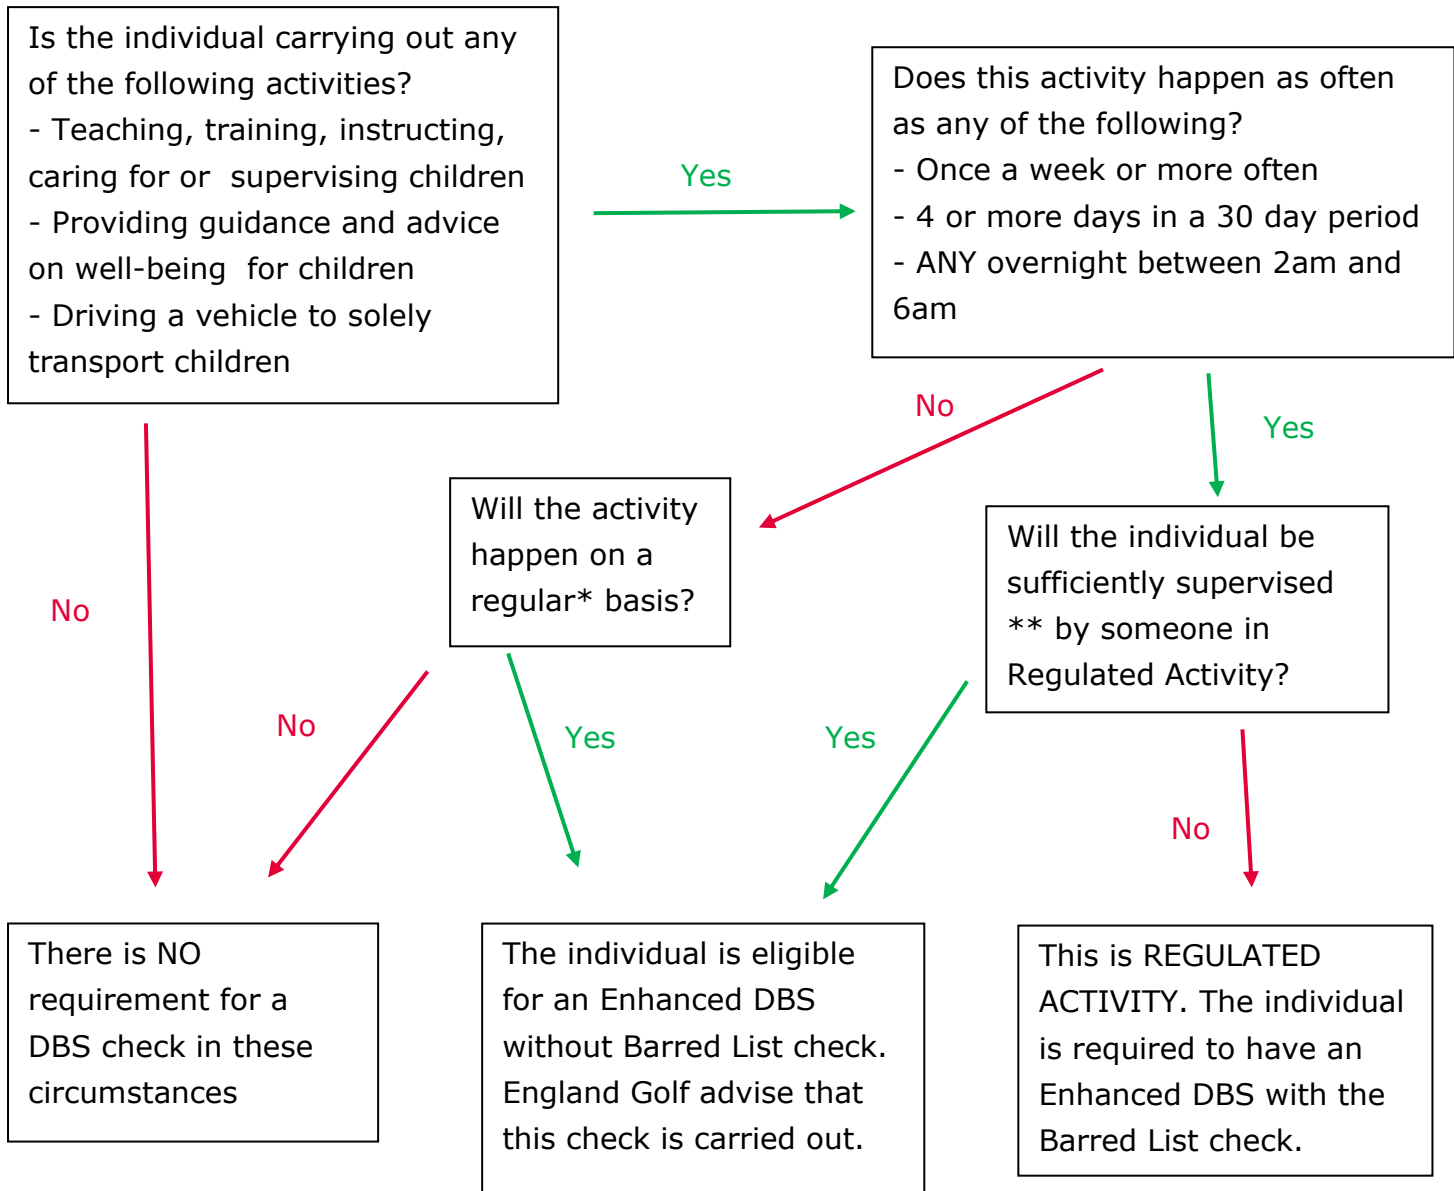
Is the individual carrying out any of the following activities?
- Teaching, training, instructing, caring for or supervising children
- Providing guidance and advice on well-being for children
- Driving a vehicle to solely transport children

Yes

Does this activity happen as often as any of the following?
- Once a week or more often
- 4 or more days in a 30 day period
- ANY overnight between 2am and 6am

No

Yes

No

Will the activity happen on a regular* basis?

Will the individual be sufficiently supervised ** by someone in Regulated Activity?

No

Yes

Yes

No

There is NO requirement for a DBS check in these circumstances

The individual is eligible for an Enhanced DBS without Barred List check. England Golf advise that this check is carried out.

This is REGULATED ACTIVITY. The individual is required to have an Enhanced DBS with the Barred List check.